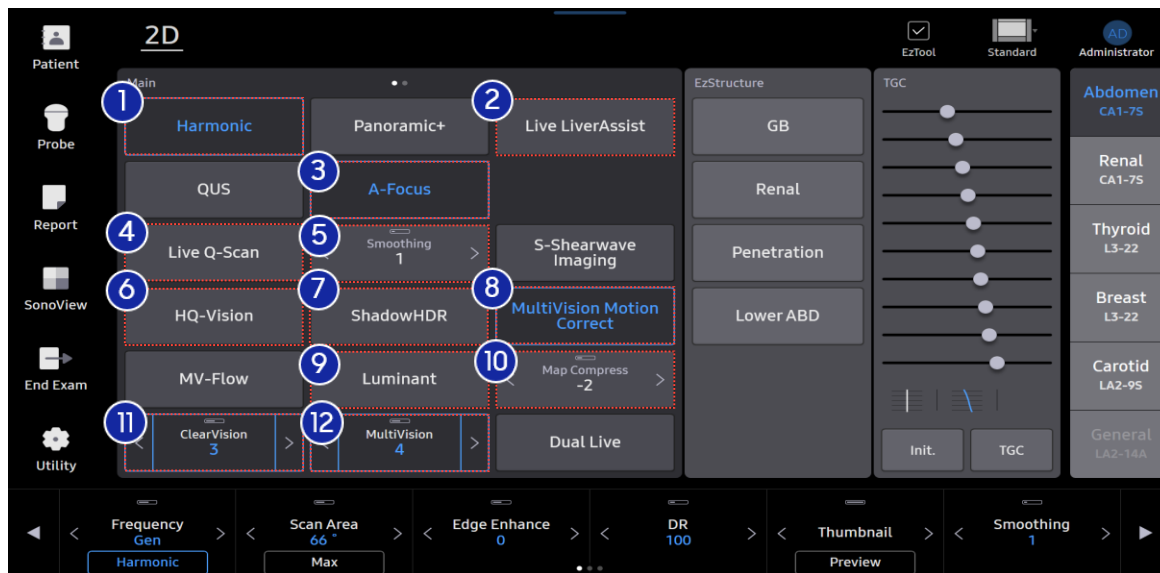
Patient
Probe
Report
SonoView
End Exam
Utility

2D

EzTool
Standard
AD
Administrator

Main

1
Harmonic
Panoramic+
2
Live LiverAssist
QUS
3
A-Focus
4
Live Q-Scan
5
Smoothing
1
S-Shearwave Imaging
6
HQ-Vision
7
ShadowHDR
8
MultiVision Motion Correct
MV-Flow
9
Luminant
10
Map Compress
-2
11
ClearVision
3
12
MultiVision
4
Dual Live

EzStructure
GB
Renal
Penetration
Lower ABD

TGC
Init.
TGC

Abdomen
CA1-7S
Renal
CA1-7S
Thyroid
L3-22
Breast
L3-22
Carotid
LA2-9S
General
LA2-14A

Frequency
Gen
Harmonic
Scan Area
66 °
Max
Edge Enhance
0
DR
100
Thumbnail
Preview
Smoothing
1